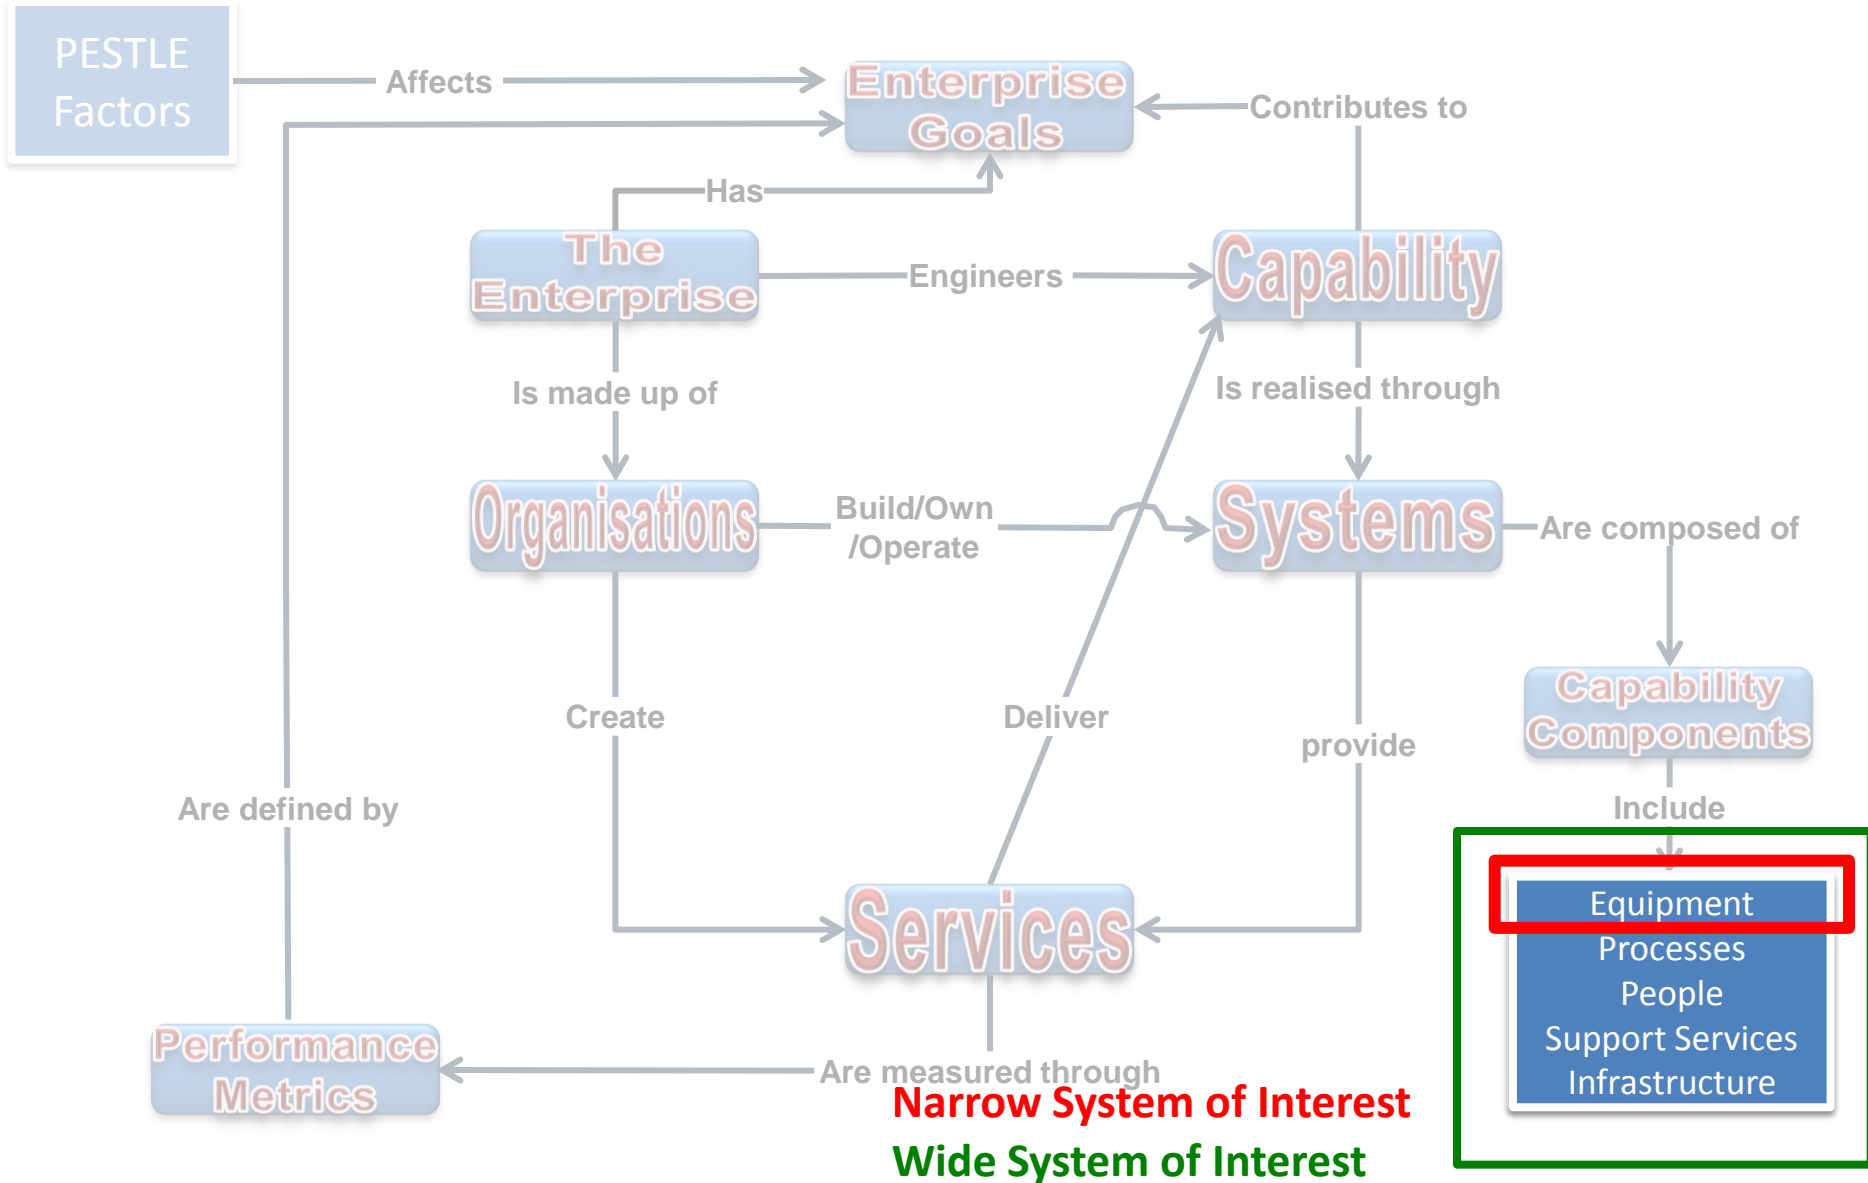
PESTLE Factors

Affects

Enterprise Goals

Contributes to

Has

The Enterprise

Engineers

Capability

Is made up of

Is realised through

Organisations

Build/Own /Operate

Systems

Are composed of

Capability Components

Create

Deliver

provide

Include

Are defined by

Equipment
Processes
People
Support Services
Infrastructure

Services

Performance Metrics

Are measured through

Narrow System of Interest

Wide System of Interest